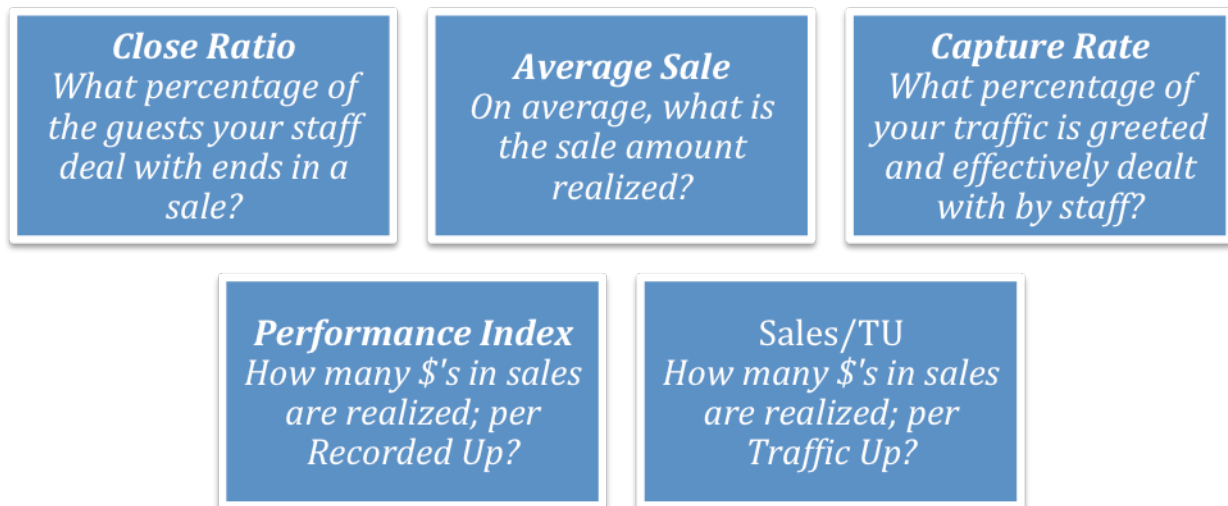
Close Ratio
What percentage of the guests your staff deal with ends in a sale?

Average Sale
On average, what is the sale amount realized?

Capture Rate
What percentage of your traffic is greeted and effectively dealt with by staff?

Performance Index
How many $'s in sales are realized; per Recorded Up?

Sales/TU
How many $'s in sales are realized; per Traffic Up?